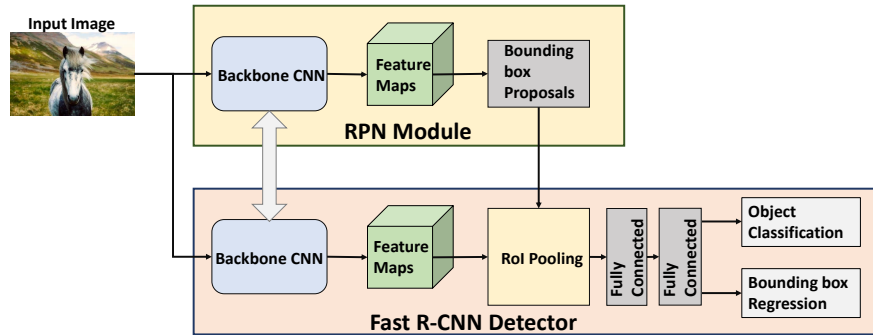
Input Image

Backbone CNN

Feature Maps

Bounding box Proposals

RPN Module

Backbone CNN

Feature Maps

RoI Pooling

Fully Connected

Fully Connected

Object Classification

Bounding box Regression

Fast R-CNN Detector